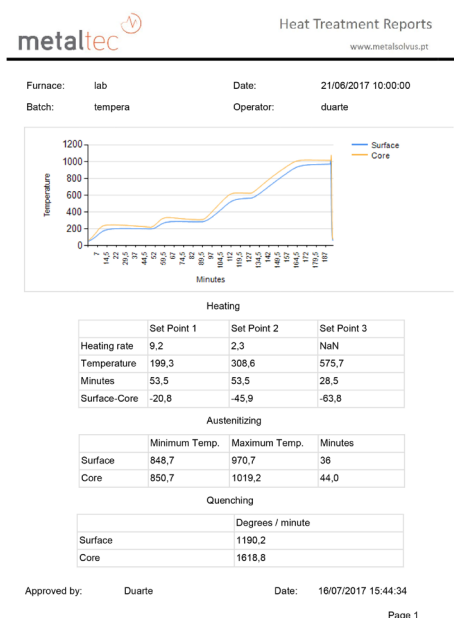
metaltec

Heat Treatment Reports

www.metalsolvus.pt

Furnace: lab

Date: 21/06/2017 10:00:00

Batch: tempera

Operator: duarte

1200
1000
800
600
400
200
0

Temperature

7 14,5 22 29,5 37 44,5 52 59,5 67 74,5 82 89,5 97 104,5 112 119,5 127 134,5 142 149,5 157 164,5 172 179,5 187

Minutes

Surface
Core

Heating

| | Set Point 1 | Set Point 2 | Set Point 3 |
|---|---|---|---|
| Heating rate | 9,2 | 2,3 | NaN |
| Temperature | 199,3 | 308,6 | 575,7 |
| Minutes | 53,5 | 53,5 | 28,5 |
| Surface-Core | -20,8 | -45,9 | -63,8 |

Austenitizing

| | Minimum Temp. | Maximum Temp. | Minutes |
|---|---|---|---|
| Surface | 848,7 | 970,7 | 36 |
| Core | 850,7 | 1019,2 | 44,0 |

Quenching

| | Degrees / minute |
|---|---|
| Surface | 1190,2 |
| Core | 1618,8 |

Approved by: Duarte

Date: 16/07/2017 15:44:34

Page 1